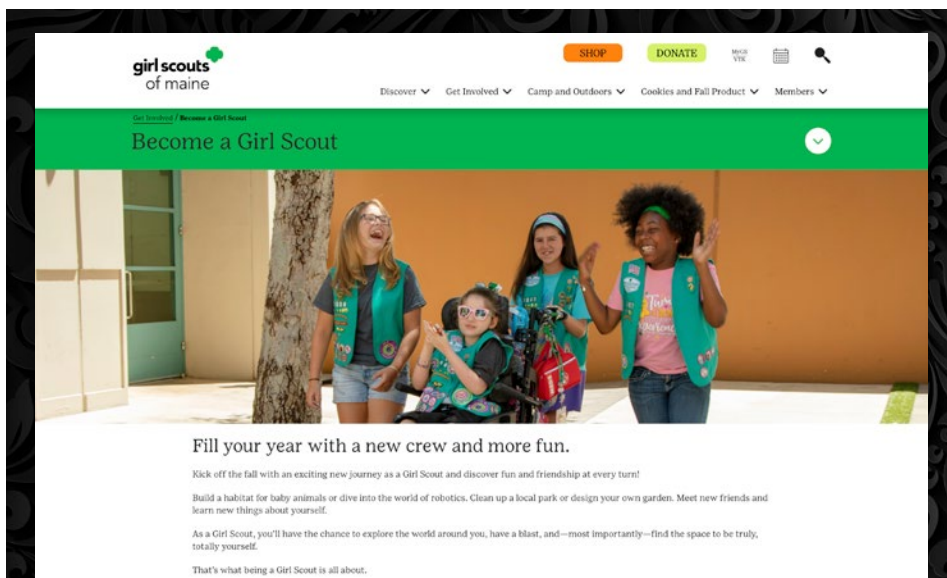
girl scouts of maine

SHOP

DONATE

MyGS VTK

Discover Get Involved Camp and Outdoors Cookies and Fall Product Members

Get Involved / Become a Girl Scout

Become a Girl Scout

Fill your year with a new crew and more fun.

Kick off the fall with an exciting new journey as a Girl Scout and discover fun and friendship at every turn!

Build a habitat for baby animals or dive into the world of robotics. Clean up a local park or design your own garden. Meet new friends and learn new things about yourself.

As a Girl Scout, you'll have the chance to explore the world around you, have a blast, and—most importantly—find the space to be truly, totally yourself.

That's what being a Girl Scout is all about.